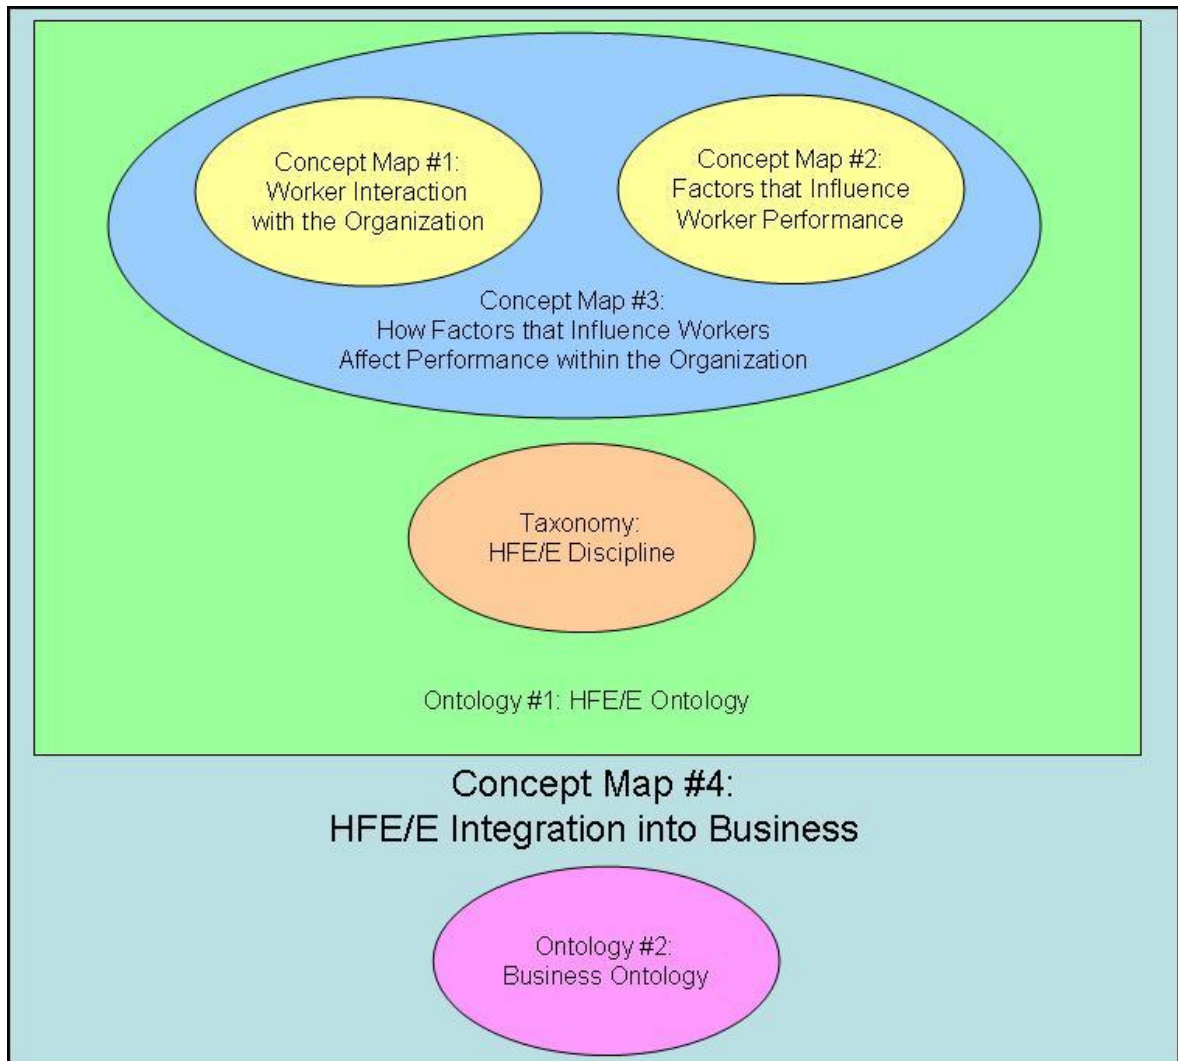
Concept Map #1:
Worker Interaction
with the Organization

Concept Map #2:
Factors that Influence
Worker Performance

Concept Map #3:
How Factors that Influence Workers
Affect Performance within the Organization

Taxonomy:
HFE/E Discipline

Ontology #1: HFE/E Ontology

Concept Map #4:
HFE/E Integration into Business

Ontology #2:
Business Ontology